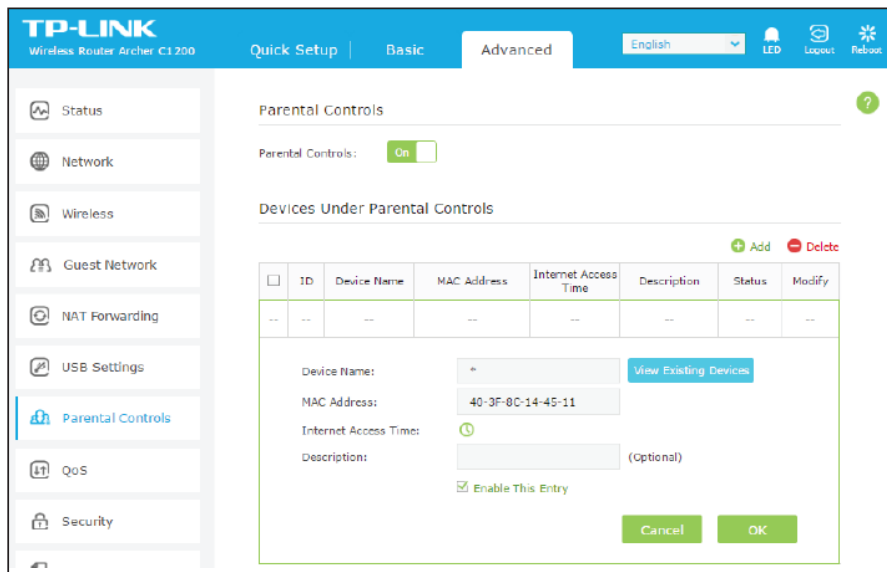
TP-LINK
Wireless Router Archer C1200

Quick Setup | Basic | Advanced

English

LED Logout Reboot

Status
Network
Wireless
Guest Network
NAT Forwarding
USB Settings
Parental Controls
QoS
Security

Parental Controls

Parental Controls: On

Devices Under Parental Controls

Add Delete

| | ID | Device Name | MAC Address | Internet Access Time | Description | Status | Modify |
|---|---|---|---|---|---|---|---|
| -- | -- | -- | -- | -- | -- | -- | -- |

Device Name: *

View Existing Devices

MAC Address: 40-3F-8C-14-45-11

Internet Access Time:

Description: (Optional)

Enable This Entry

Cancel OK